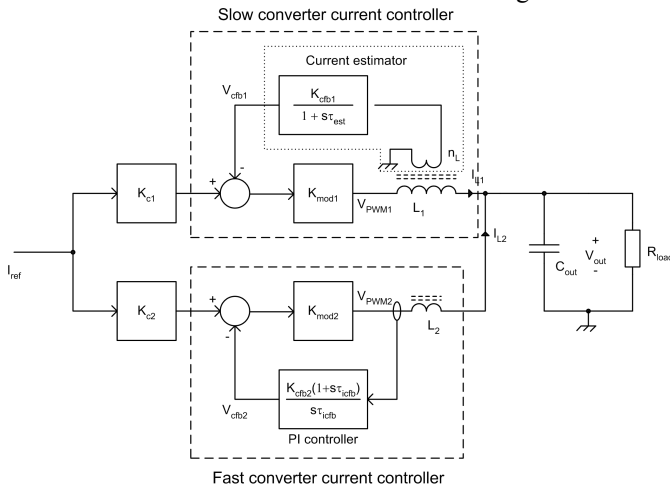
Slow converter current controller

Current estimator

$V_{cfb1}$

$\frac{K_{cfb1}}{1 + s\tau_{est}}$

$n_L$

+

-

$K_{c1}$

$K_{mod1}$

$V_{PWM1}$

$L_1$

$I_{L1}$

$I_{ref}$

$I_{L2}$

+

$C_{out}$

$V_{out}$

-

$R_{load}$

$K_{c2}$

+

-

$K_{mod2}$

$V_{PWM2}$

$L_2$

$\frac{K_{cfb2}(1+s\tau_{icfb})}{s\tau_{icfb}}$

$V_{cfb2}$

PI controller

Fast converter current controller